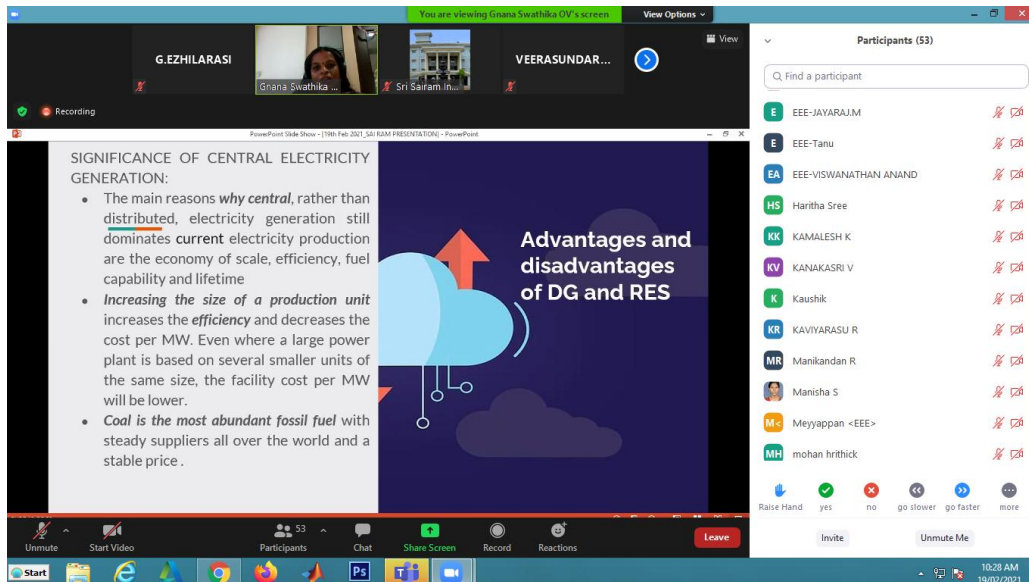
You are viewing Gnana Swathika OV's screen
View Options

G.EZHILARASI
Gnana Swathika ...
Sri Sairam In...
VEERASUNDAR...
View

Recording

PowerPoint Slide Show - [19th Feb 2021_SAI RAM PRESENTATION] - PowerPoint

SIGNIFICANCE OF CENTRAL ELECTRICITY GENERATION:

- The main reasons ***why central***, rather than distributed, electricity generation still dominates current electricity production are the economy of scale, efficiency, fuel capability and lifetime
- ***Increasing the size of a production unit*** increases the ***efficiency*** and decreases the cost per MW. Even where a large power plant is based on several smaller units of the same size, the facility cost per MW will be lower.
- ***Coal is the most abundant fossil fuel*** with steady suppliers all over the world and a stable price .

Advantages and disadvantages of DG and RES

Participants (53)

Find a participant

EEE-JAYARAJ.M
EEE-Tanu
EEE-VISWANATHAN ANAND
Haritha Sree
KAMALESH K
KANAKASRI V
Kaushik
KAVIYARASU R
Manikandan R
Manisha S
Meyyappan <EEE>
mohan hrithick

Raise Hand
yes
no
go slower
go faster
more

Invite
Unmute Me

Unmute
Start Video
53
Participants
Chat
Share Screen
Record
Reactions
Leave

Start
10:28 AM
19/02/2021